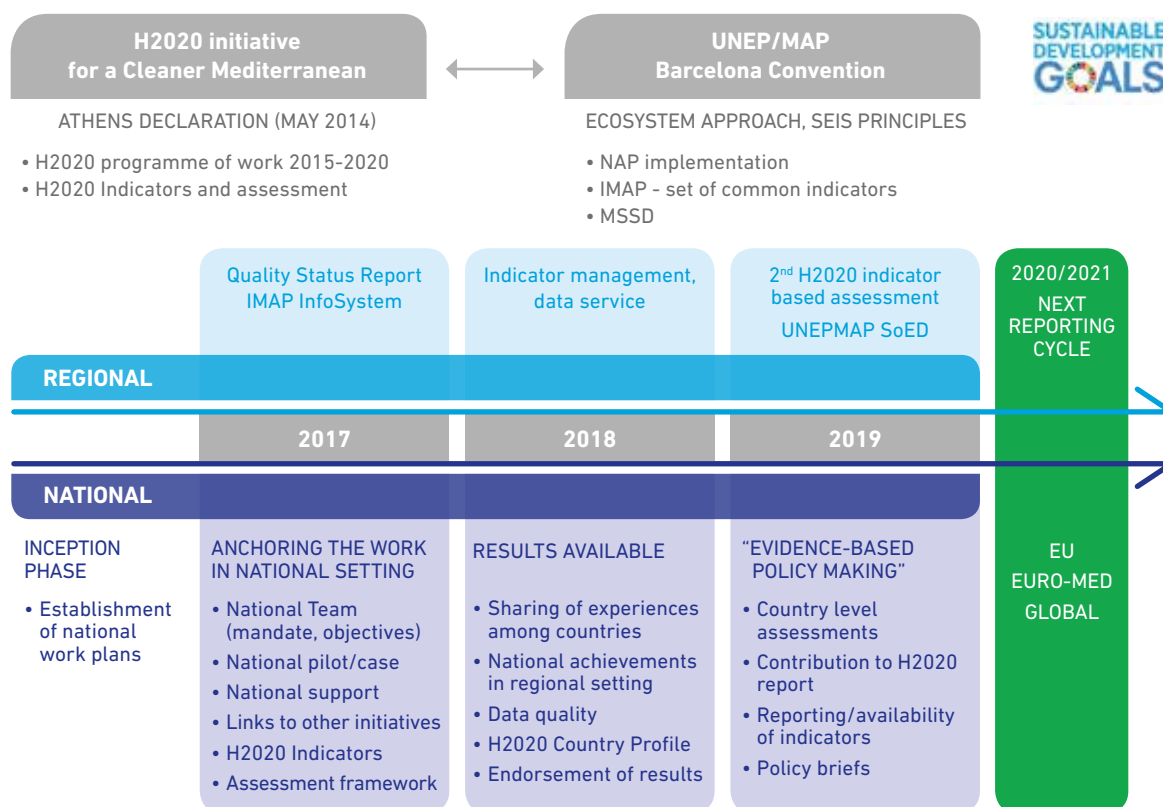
H2020 initiative for a Cleaner Mediterranean

UNEP/MAP Barcelona Convention

SUSTAINABLE DEVELOPMENT GOALS

ATHENS DECLARATION (MAY 2014)

• H2020 programme of work 2015-2020
• H2020 Indicators and assessment

ECOSYSTEM APPROACH, SEIS PRINCIPLES

• NAP implementation
• IMAP - set of common indicators
• MSSD

Quality Status Report IMAP InfoSystem

Indicator management, data service

2$^{nd}$ H2020 indicator based assessment

UNEPMAP SoED

2020/2021

NEXT REPORTING CYCLE

REGIONAL

2017

2018

2019

NATIONAL

INCEPTION PHASE

• Establishment of national work plans

ANCHORING THE WORK IN NATIONAL SETTING

• National Team (mandate, objectives)
• National pilot/case
• National support
• Links to other initiatives
• H2020 Indicators
• Assessment framework

RESULTS AVAILABLE

• Sharing of experiences among countries
• National achievements in regional setting
• Data quality
• H2020 Country Profile
• Endorsement of results

"EVIDENCE-BASED POLICY MAKING"

• Country level assessments
• Contribution to H2020 report
• Reporting/availability of indicators
• Policy briefs

EU

EURO-MED

GLOBAL